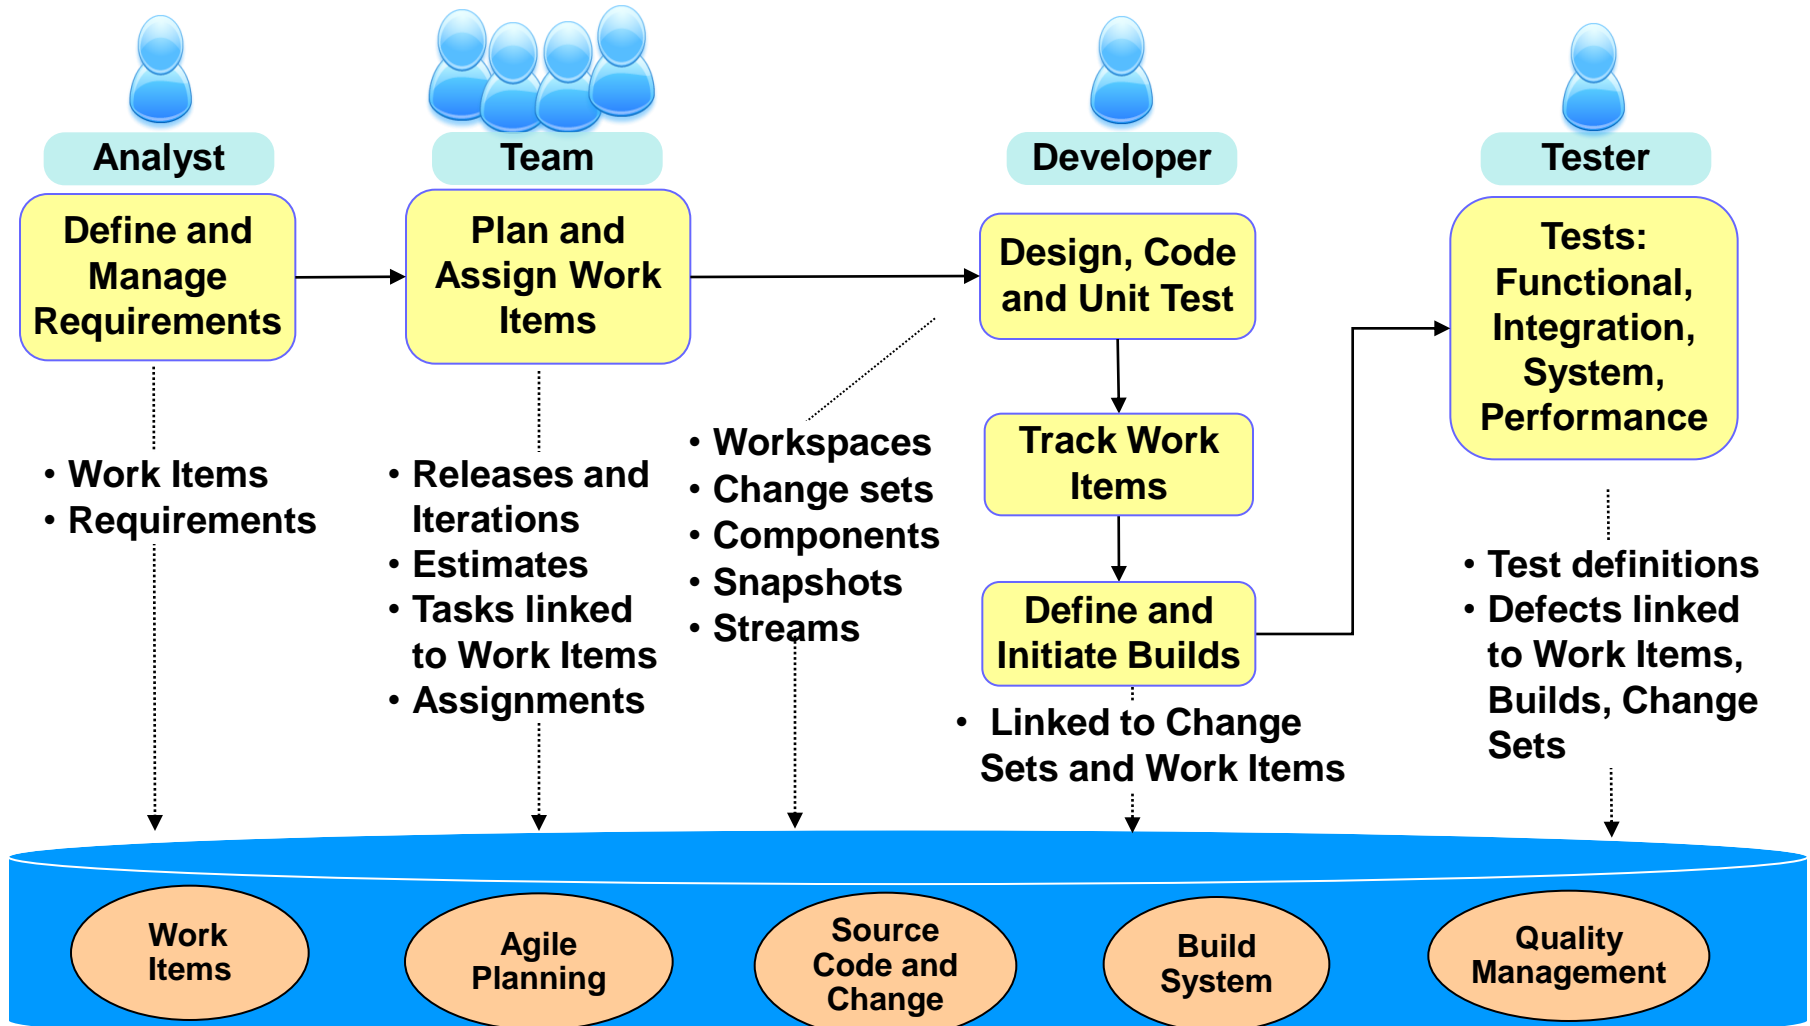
Analyst

Team

Developer

Tester

Define and Manage Requirements

Plan and Assign Work Items

Design, Code and Unit Test

Tests: Functional, Integration, System, Performance

• Work Items
• Requirements

• Releases and Iterations
• Estimates
• Tasks linked to Work Items
• Assignments

• Workspaces
• Change sets
• Components
• Snapshots
• Streams

Track Work Items

Define and Initiate Builds

• Linked to Change Sets and Work Items

• Test definitions
• Defects linked to Work Items, Builds, Change Sets

Work Items

Agile Planning

Source Code and Change

Build System

Quality Management